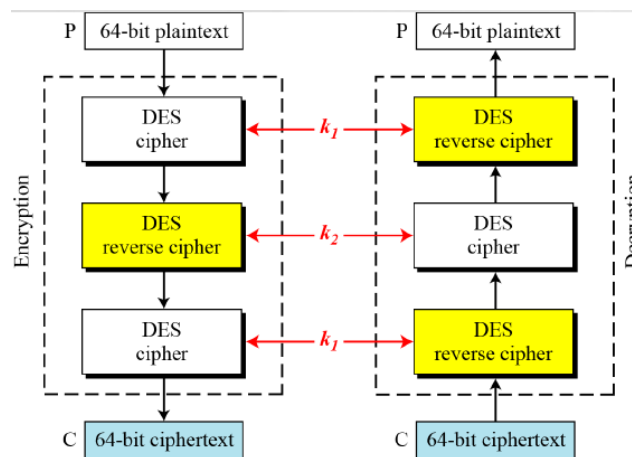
P 64-bit plaintext

Encryption

DES cipher

DES reverse cipher

DES cipher

C 64-bit ciphertext

$k_1$

$k_2$

$k_1$

P 64-bit plaintext

DES reverse cipher

DES cipher

DES reverse cipher

C 64-bit ciphertext

Decryption